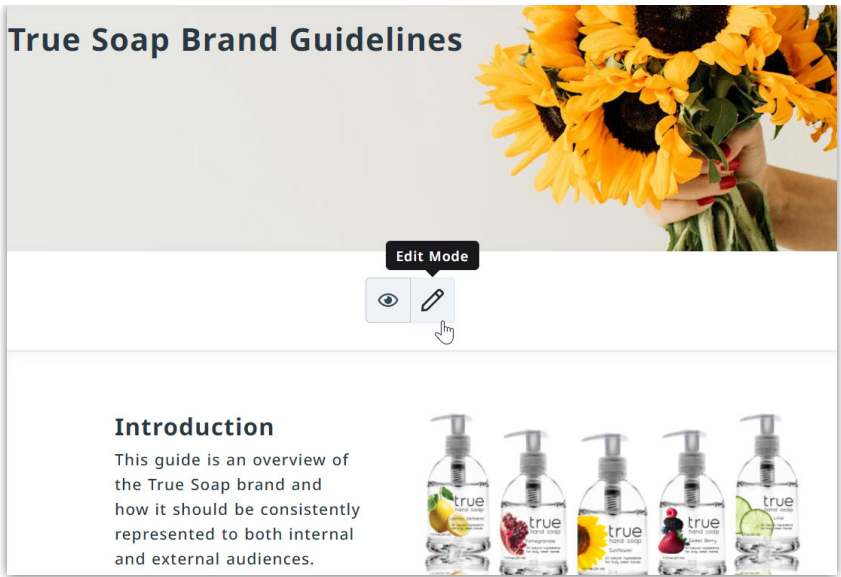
True Soap Brand Guidelines

Edit Mode

Introduction

This guide is an overview of the True Soap brand and how it should be consistently represented to both internal and external audiences.

true hand soap

true hand soap

true hand soap

true hand soap

true hand soap